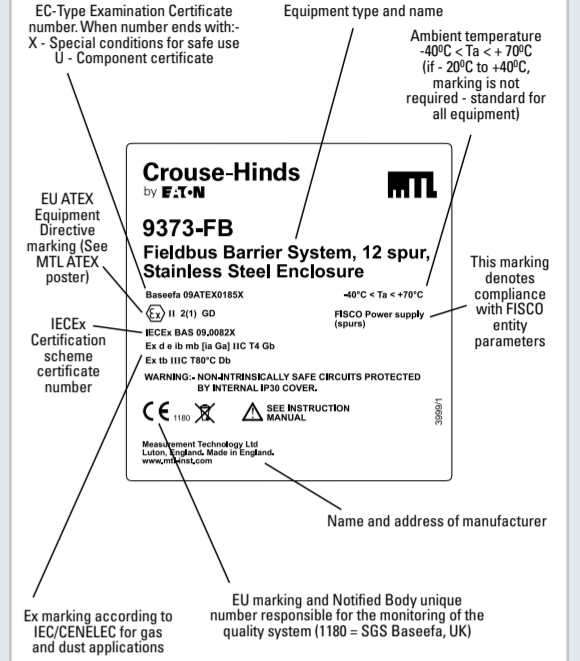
EC-Type Examination Certificate number. When number ends with:-
X - Special conditions for safe use
U - Component certificate

Equipment type and name

Ambient temperature
-40ºC < Ta < + 70ºC
(if - 20ºC to +40ºC, marking is not required - standard for all equipment)

EU ATEX Equipment Directive marking (See MTL ATEX poster)

IECEx Certification scheme certificate number

Crouse-Hinds
by EATON

MTL

9373-FB
Fieldbus Barrier System, 12 spur, Stainless Steel Enclosure

Baseefa 09ATEX0185X

-40°C < Ta < +70°C

Ex II 2(1) GD

FISCO Power supply (spurs)

IECEx BAS 09.0082X
Ex d e ib mb [ia Ga] IIC T4 Gb
Ex tb IIIC T80°C Db

WARNING:- NON-INTRINSICALLY SAFE CIRCUITS PROTECTED BY INTERNAL IP30 COVER.

CE 1180

SEE INSTRUCTION MANUAL

3999/1

Measurement Technology Ltd
Luton, England. Made in England.
www.mtl-inst.com

This marking denotes compliance with FISCO entity parameters

Name and address of manufacturer

Ex marking according to IEC/CENELEC for gas and dust applications

EU marking and Notified Body unique number responsible for the monitoring of the quality system (1180 = SGS Baseefa, UK)